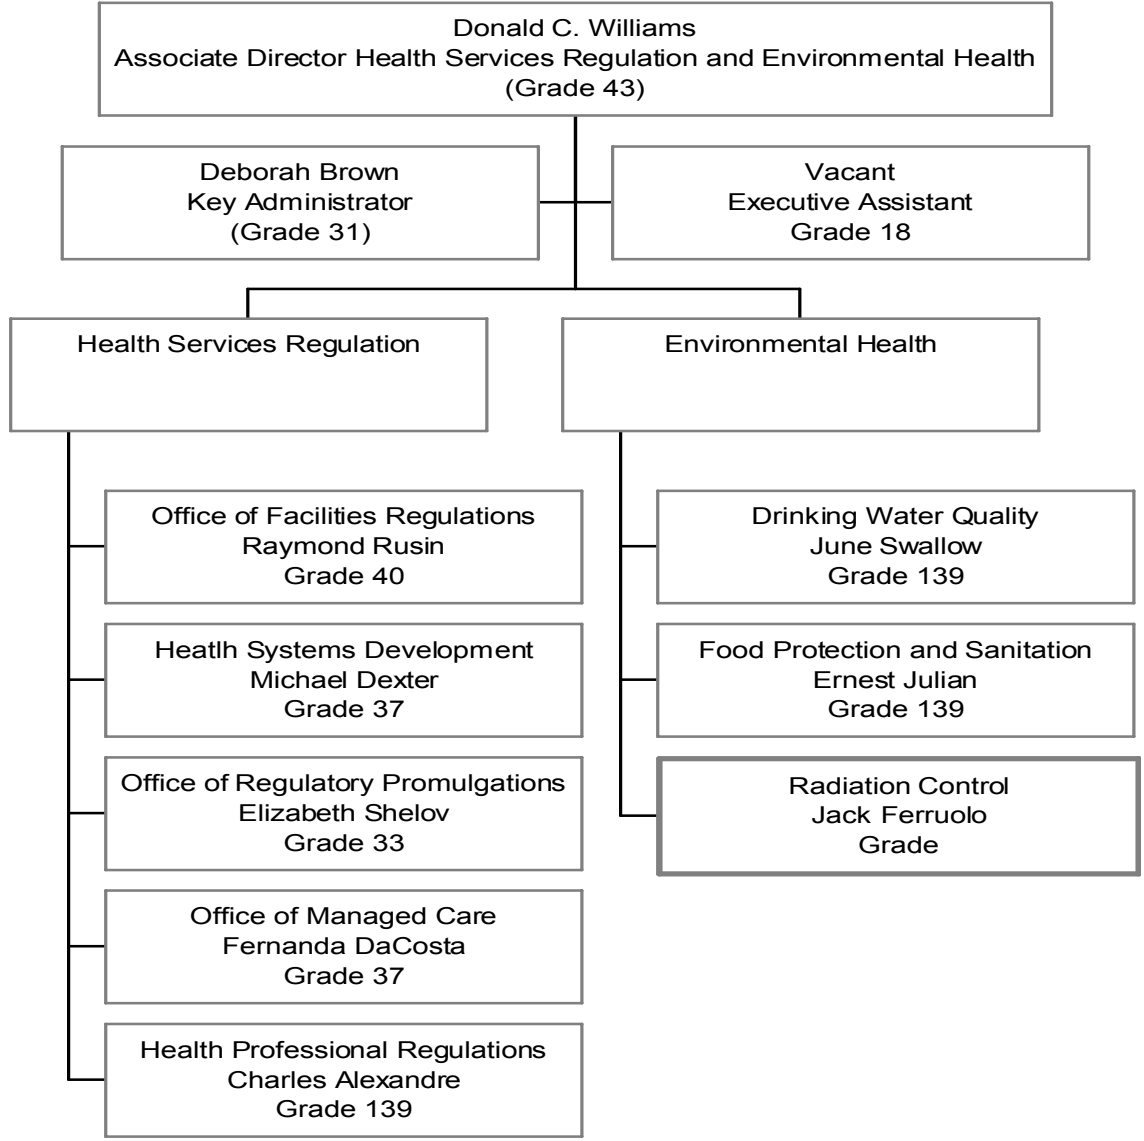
Donald C. Williams
Associate Director Health Services Regulation and Environmental Health
(Grade 43)

Deborah Brown
Key Administrator
(Grade 31)

Vacant
Executive Assistant
Grade 18

Health Services Regulation

Environmental Health

Office of Facilities Regulations
Raymond Rusin
Grade 40

Heatlh Systems Development
Michael Dexter
Grade 37

Office of Regulatory Promulgations
Elizabeth Shelov
Grade 33

Office of Managed Care
Fernanda DaCosta
Grade 37

Health Professional Regulations
Charles Alexandre
Grade 139

Drinking Water Quality
June Swallow
Grade 139

Food Protection and Sanitation
Ernest Julian
Grade 139

Radiation Control
Jack Ferruolo
Grade